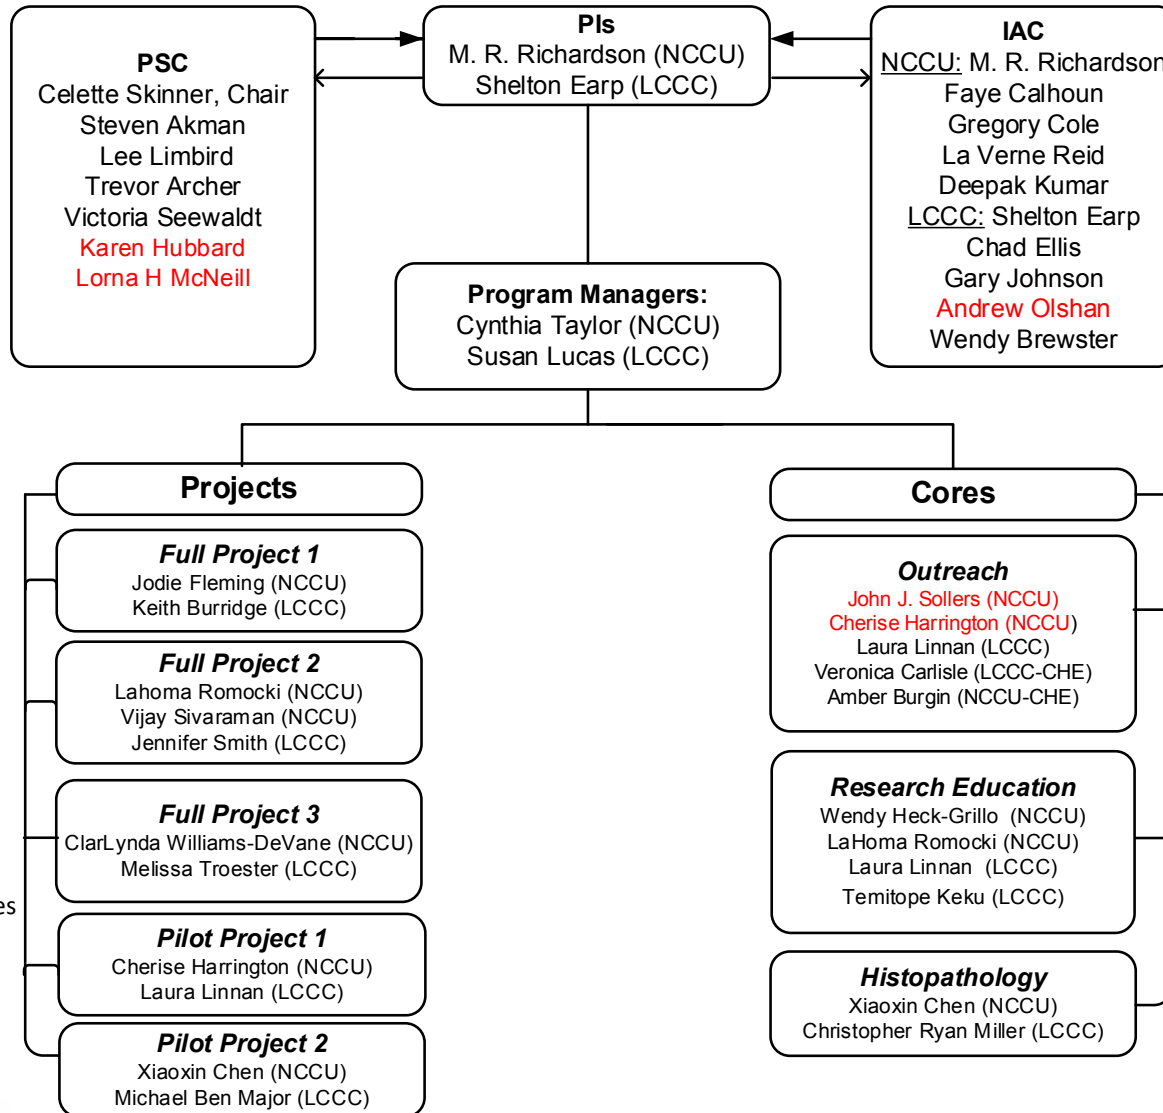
PSC
Celette Skinner, Chair
Steven Akman
Lee Limbird
Trevor Archer
Victoria Seewaldt
Karen Hubbard
Lorna H McNeill

PIs
M. R. Richardson (NCCU)
Shelton Earp (LCCC)

IAC
NCCU: M. R. Richardson
Faye Calhoun
Gregory Cole
La Verne Reid
Deepak Kumar
LCCC: Shelton Earp
Chad Ellis
Gary Johnson
Andrew Olshan
Wendy Brewster

Program Managers:
Cynthia Taylor (NCCU)
Susan Lucas (LCCC)

Projects

Full Project 1
Jodie Fleming (NCCU)
Keith Burridge (LCCC)

Full Project 2
Lahoma Romocki (NCCU)
Vijay Sivaraman (NCCU)
Jennifer Smith (LCCC)

Full Project 3
ClarLynda Williams-DeVane (NCCU)
Melissa Troester (LCCC)

Pilot Project 1
Cherise Harrington (NCCU)
Laura Linnan (LCCC)

Pilot Project 2
Xiaoxin Chen (NCCU)
Michael Ben Major (LCCC)

es

Cores

Outreach
John J. Sollers (NCCU)
Cherise Harrington (NCCU)
Laura Linnan (LCCC)
Veronica Carlisle (LCCC-CHE)
Amber Burgin (NCCU-CHE)

Research Education
Wendy Heck-Grillo (NCCU)
LaHoma Romocki (NCCU)
Laura Linnan (LCCC)
Temitope Keku (LCCC)

Histopathology
Xiaoxin Chen (NCCU)
Christopher Ryan Miller (LCCC)